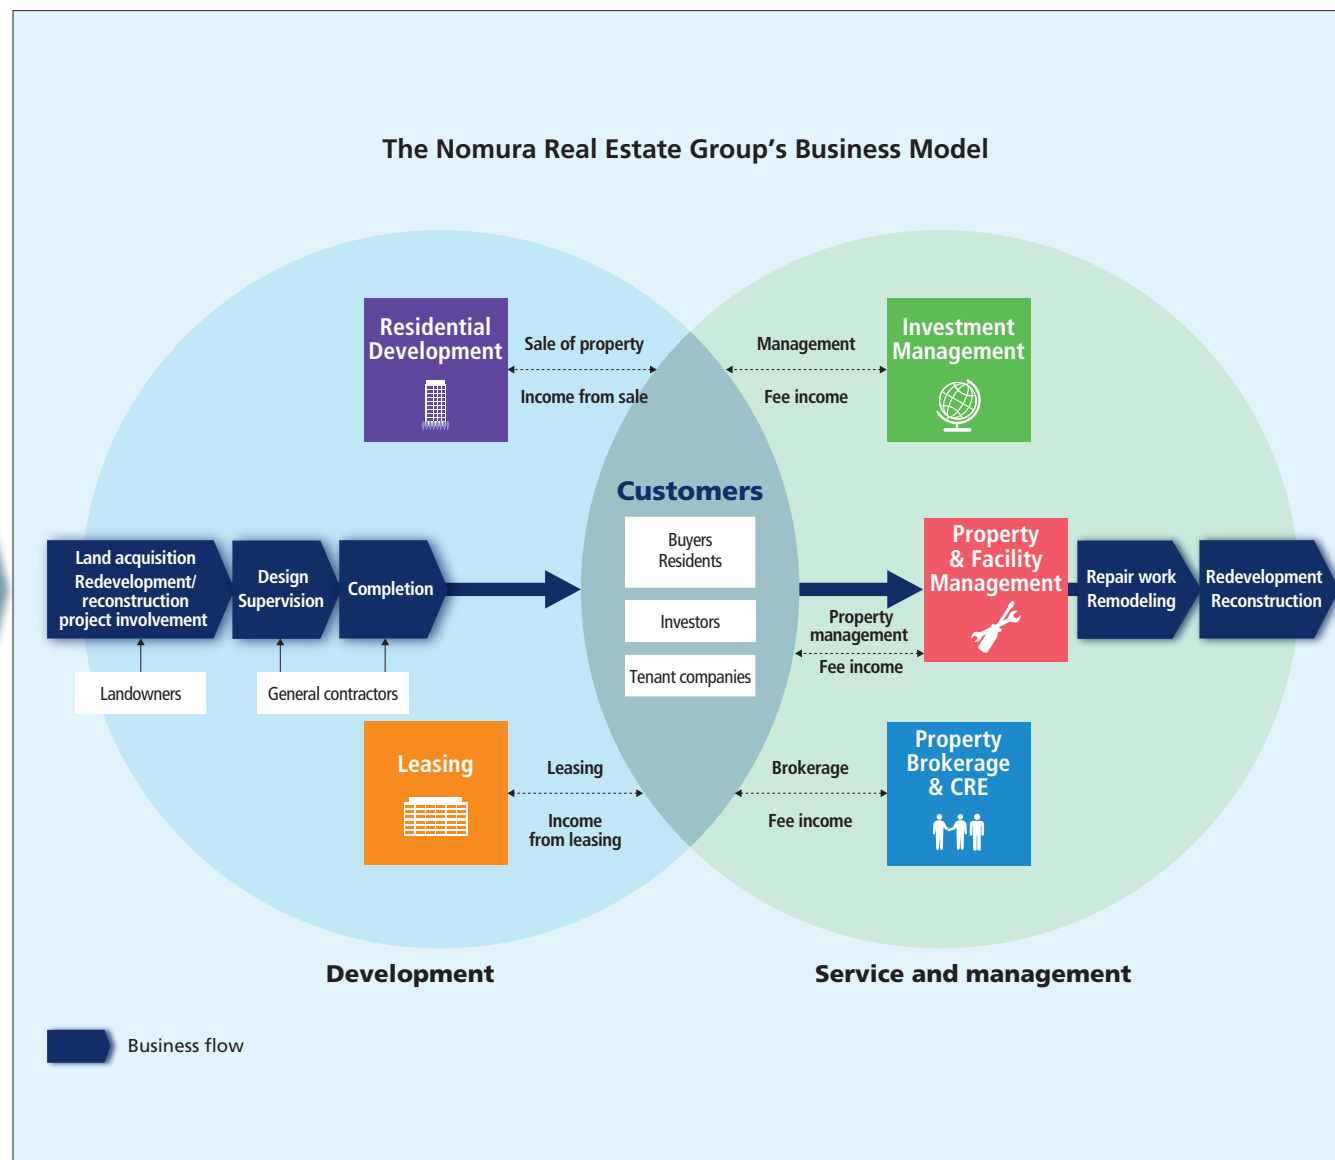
The Nomura Real Estate Group's Business Model

Residential Development

Sale of property

Income from sale

Management

Fee income

Investment Management

Customers

Buyers
Residents

Investors

Tenant companies

Land acquisition
Redevelopment/ reconstruction project involvement

Design Supervision

Completion

Landowners

General contractors

Property & Facility Management

Property management

Fee income

Repair work
Remodeling

Redevelopment
Reconstruction

Leasing

Leasing

Income from leasing

Brokerage

Fee income

Property Brokerage & CRE

Development

Service and management

Business flow